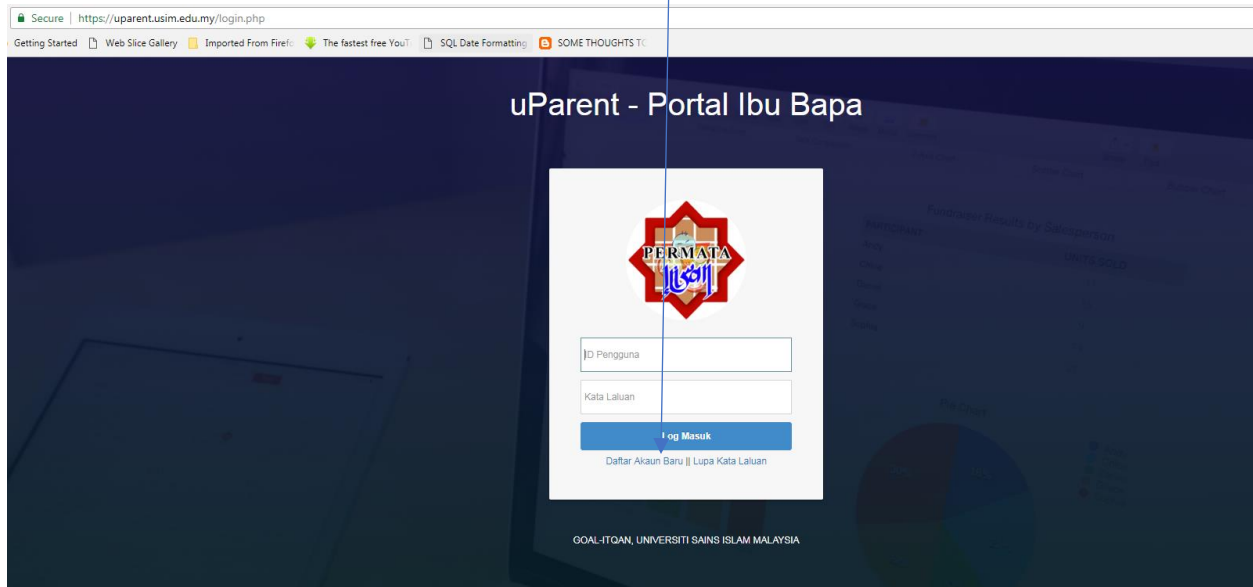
Secure | https://uparent.usim.edu.my/login.php

Getting Started | Web Slice Gallery | Imported From Firefo | The fastest free YouT | SQL Date Formatting | SOME THOUGHTS TC

uParent - Portal Ibu Bapa

PERMATA

ID Pengguna

Kata Laluan

Log Masuk

Daftar Akaun Baru || Lupa Kata Laluan

GOAL-ITQAN, UNIVERSITI SAINS ISLAM MALAYSIA